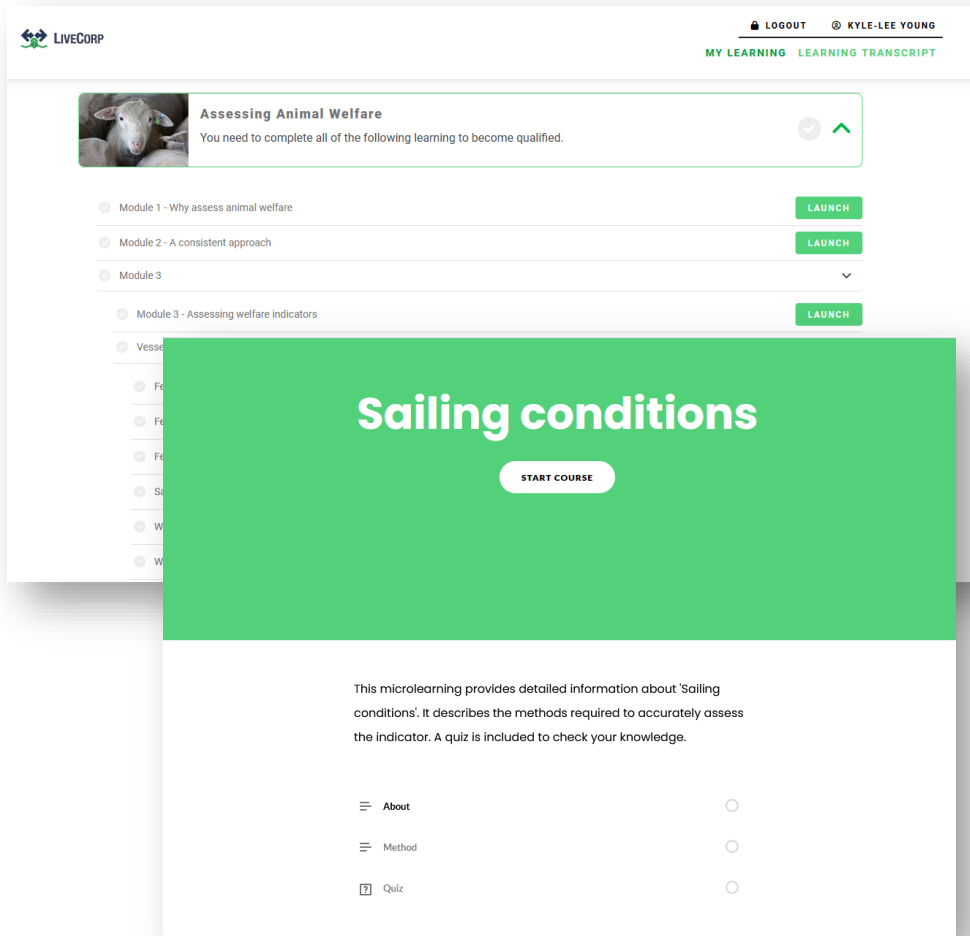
LiveCorp

LOGOUT
KYLE-LEE YOUNG
MY LEARNING
LEARNING TRANSCRIPT

Assessing Animal Welfare
You need to complete all of the following learning to become qualified.

Module 1 - Why assess animal welfare
LAUNCH
Module 2 - A consistent approach
LAUNCH
Module 3
Module 3 - Assessing welfare indicators
LAUNCH
Vesse
Fe
Fe
Fe
Sa
W
W

Sailing conditions
START COURSE

This microlearning provides detailed information about 'Sailing conditions'. It describes the methods required to accurately assess the indicator. A quiz is included to check your knowledge.

About
Method
Quiz